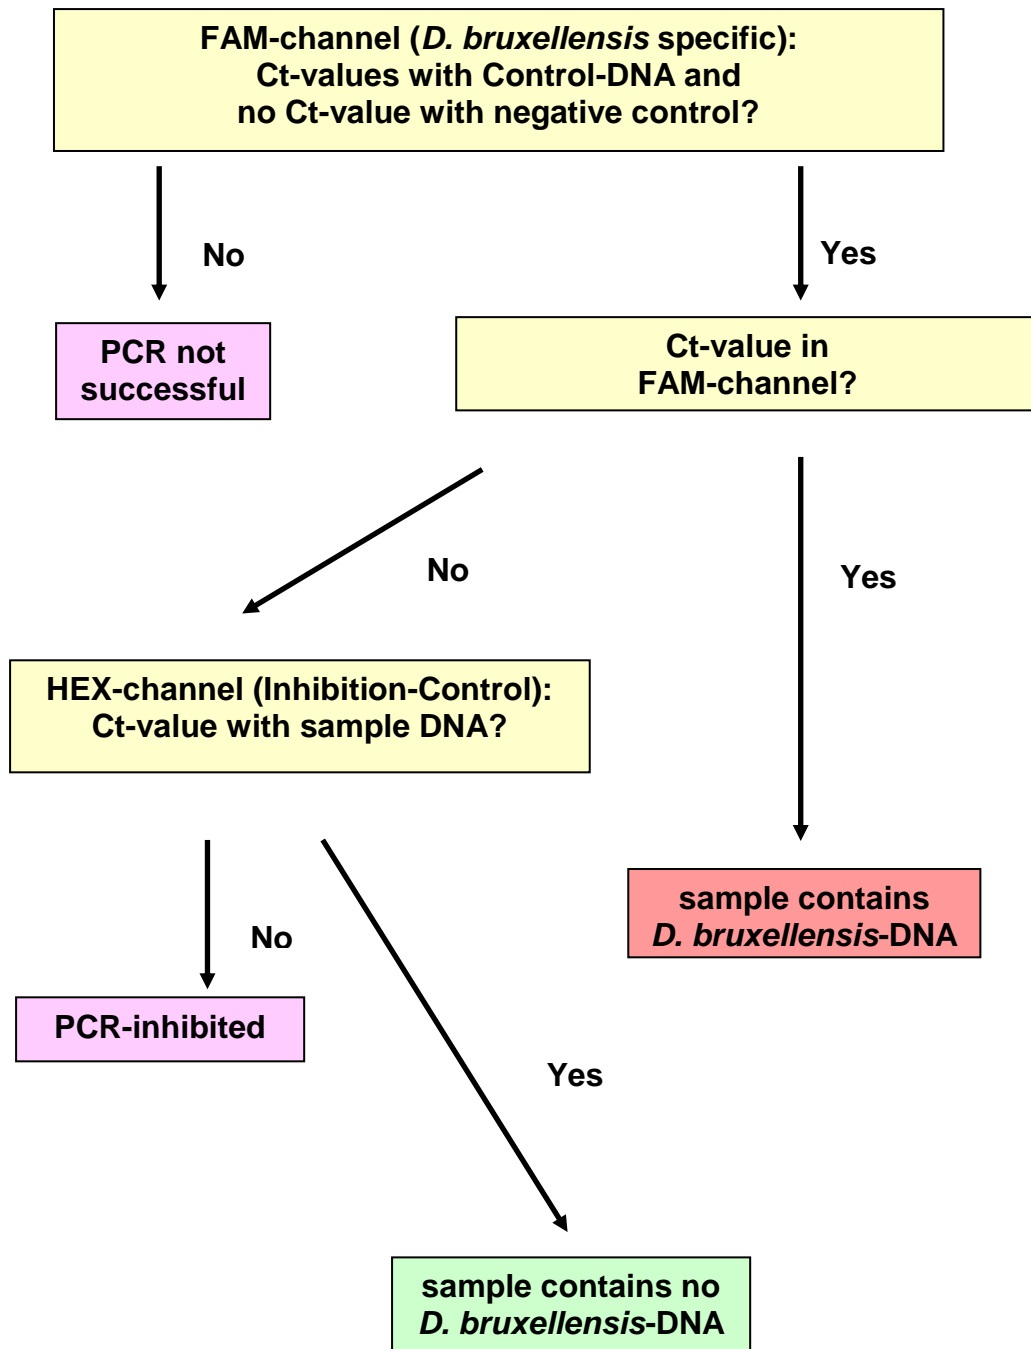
FAM-channel (D. bruxellensis specific): Ct-values with Control-DNA and no Ct-value with negative control?

No

Yes

PCR not successful

Ct-value in FAM-channel?

No

Yes

HEX-channel (Inhibition-Control): Ct-value with sample DNA?

sample contains D. bruxellensis-DNA

No

PCR-inhibited

Yes

sample contains no D. bruxellensis-DNA